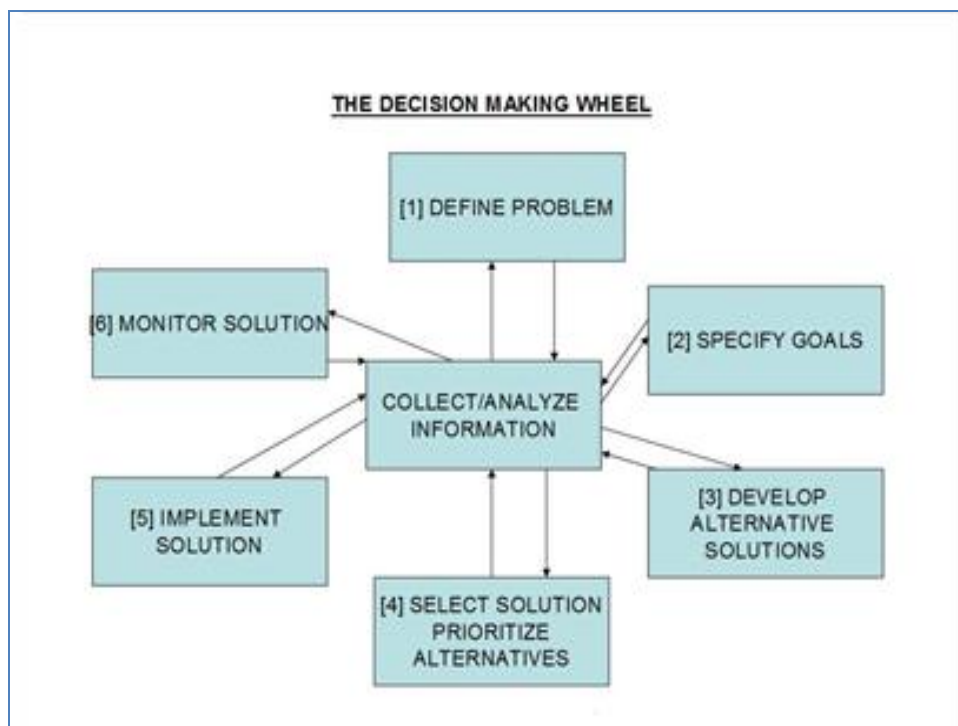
THE DECISION MAKING WHEEL

[1] DEFINE PROBLEM

[6] MONITOR SOLUTION

[2] SPECIFY GOALS

COLLECT/ANALYZE INFORMATION

[5] IMPLEMENT SOLUTION

[3] DEVELOP ALTERNATIVE SOLUTIONS

[4] SELECT SOLUTION PRIORITIZE ALTERNATIVES